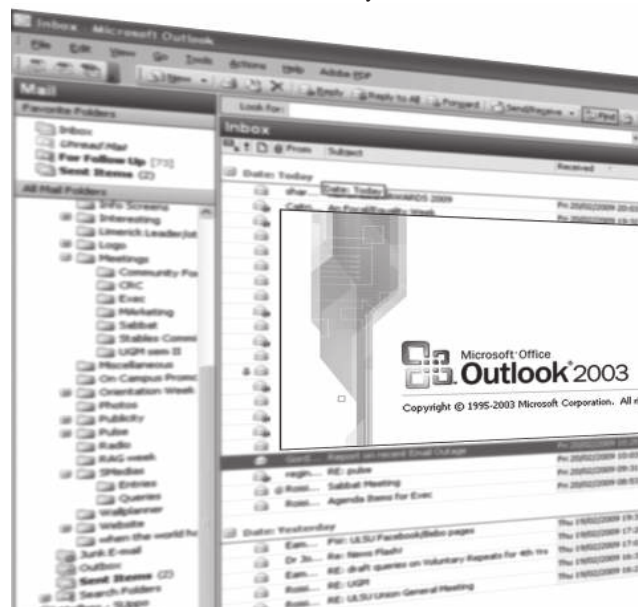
Inbox - Microsoft Outlook

File Edit View Go Tools Actions Help Adobe PDF

New Reply Reply to All Forward Send/Receive Find

Mail

Favorite Folders

Inbox
Unread Mail
For Follow Up [73]
Sent Items (2)

All Mail Folders

Info Screens
Interesting
Limerick Leader
Logo
Meetings
Community Fo
CRC
Exec
Marketing
Sabbat
Stables Comm
UGM sem II
Miscellaneous
On Campus Promo
Orientation Week
Photos
Publicity
Pulse
Radio
RAG week
SMedia
Entries
Queries
Wallplanner
Website
when the world ha
Junk E-mail
Outbox
Sent Items (2)
Search Folders

Look for:

Inbox

From Subject Received

Date: Today

shar... Date: Today ...WARDS 2009
Cats... An Post/Faculty Week

Microsoft Office Outlook 2003

Copyright © 1995-2003 Microsoft Corporation. All r

Report on recent Email Outage
regin... RE: pulse
Rosi... Sabbat Meeting
Rosi... Agenda Items for Exec

Date: Yesterday

Eam... FW: ULSU Facebook/Bebo pages
Dr Jo... Re: News Flash!
Eam... RE: draft queries on Voluntary Repeats for 4th Yrs
Eam... RE: UGM
Rosi... RE: ULSU Union General Meeting